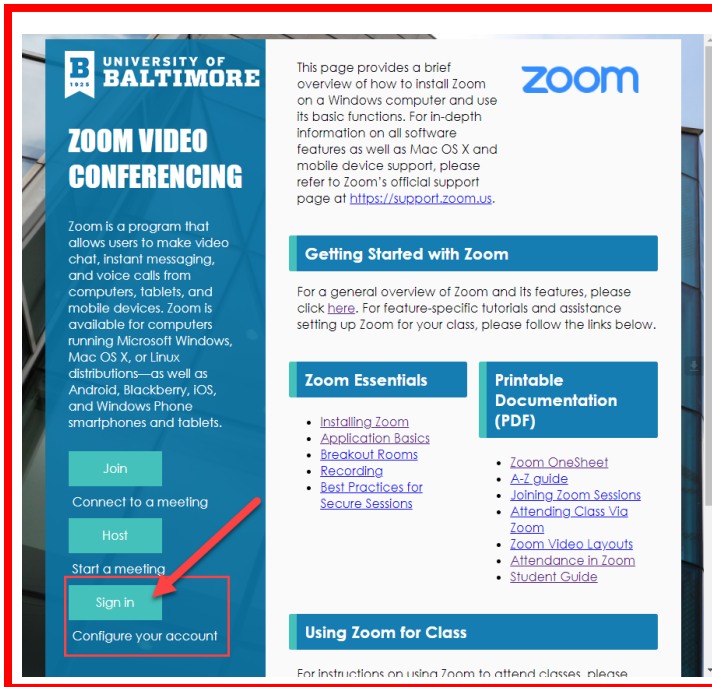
B 1925 UNIVERSITY OF BALTIMORE

ZOOM VIDEO CONFERENCING

Zoom is a program that allows users to make video chat, instant messaging, and voice calls from computers, tablets, and mobile devices. Zoom is available for computers running Microsoft Windows, Mac OS X, or Linux distributions—as well as Android, Blackberry, iOS, and Windows Phone smartphones and tablets.

Join

Connect to a meeting

Host

Start a meeting

Sign in

Configure your account

This page provides a brief overview of how to install Zoom on a Windows computer and use its basic functions. For in-depth information on all software features as well as Mac OS X and mobile device support, please refer to Zoom's official support page at https://support.zoom.us.

zoom

Getting Started with Zoom

For a general overview of Zoom and its features, please click here. For feature-specific tutorials and assistance setting up Zoom for your class, please follow the links below.

Zoom Essentials

- Installing Zoom
- Application Basics
- Breakout Rooms
- Recording
- Best Practices for Secure Sessions

Printable Documentation (PDF)

- Zoom OneSheet
- A-Z guide
- Joining Zoom Sessions
- Attending Class Via Zoom
- Zoom Video Layouts
- Attendance in Zoom
- Student Guide

Using Zoom for Class

For instructions on using Zoom to attend classes, please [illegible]